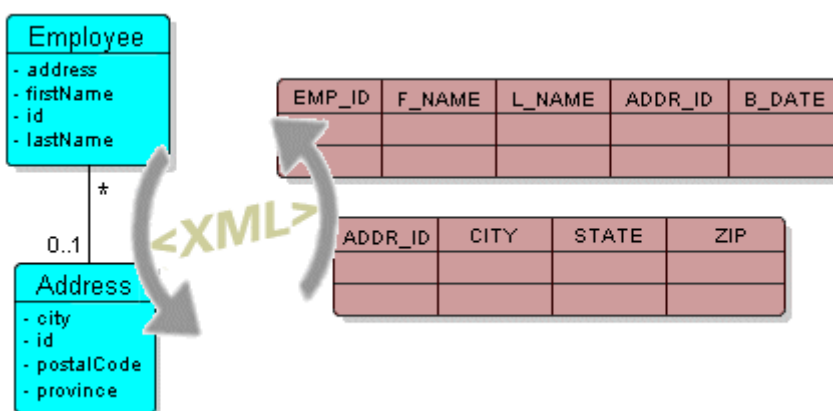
Employee
- address
- firstName
- id
- lastName

*

0..1

Address
- city
- id
- postalCode
- province

<XML>

| EMP_ID | F_NAME | L_NAME | ADDR_ID | B_DATE |
|---|---|---|---|---|
| | | | | |
| | | | | |

| ADDR_ID | CITY | STATE | ZIP |
|---|---|---|---|
| | | | |
| | | | |